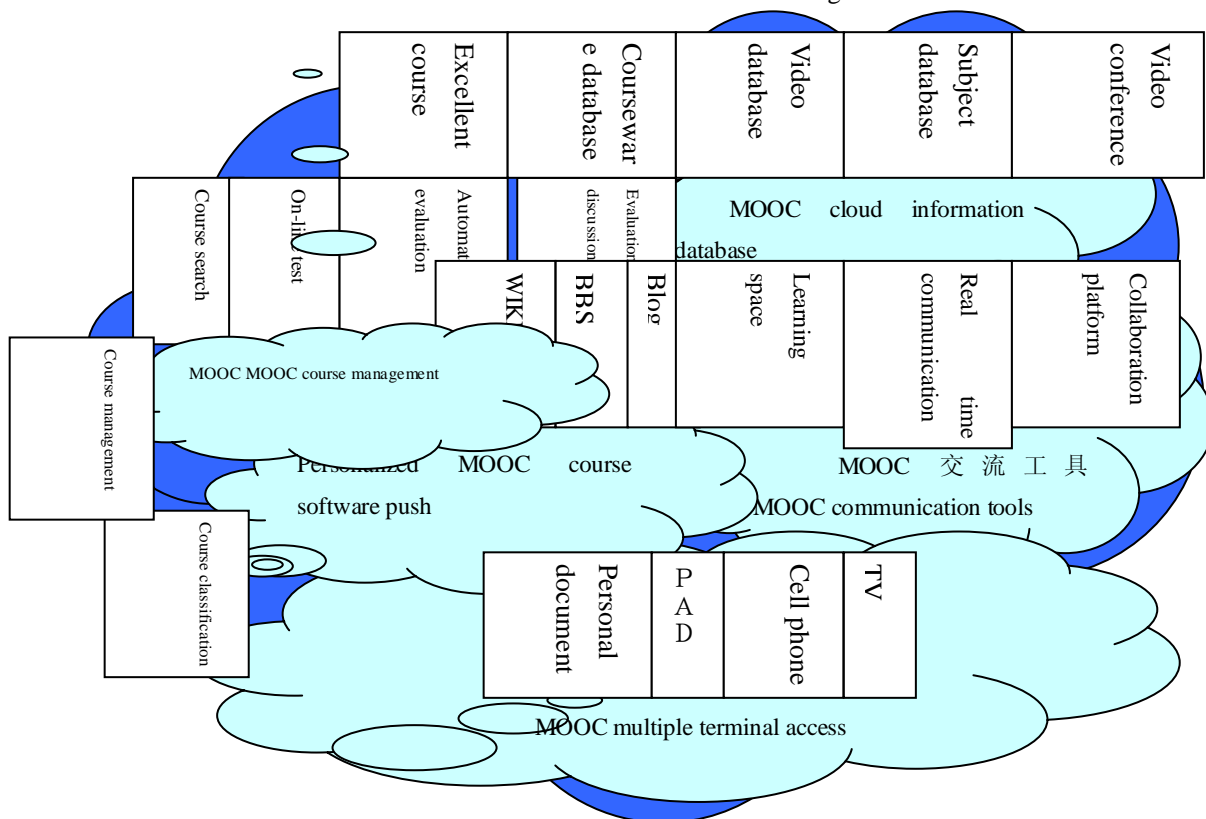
Excellent course

Courseware database

Video database

Subject database

Video conference

Course search

On-li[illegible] test

Automat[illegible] evaluation

Evaluation discussion

MOOC cloud information database

WIK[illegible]

BBS

Blog

Learning space

Real time communication

Collaboration platform

Course management

MOOC MOOC course management

Personalized MOOC course software push

MOOC 交流工具

MOOC communication tools

Course classification

Personal document

PAD

Cell phone

TV

MOOC multiple terminal access